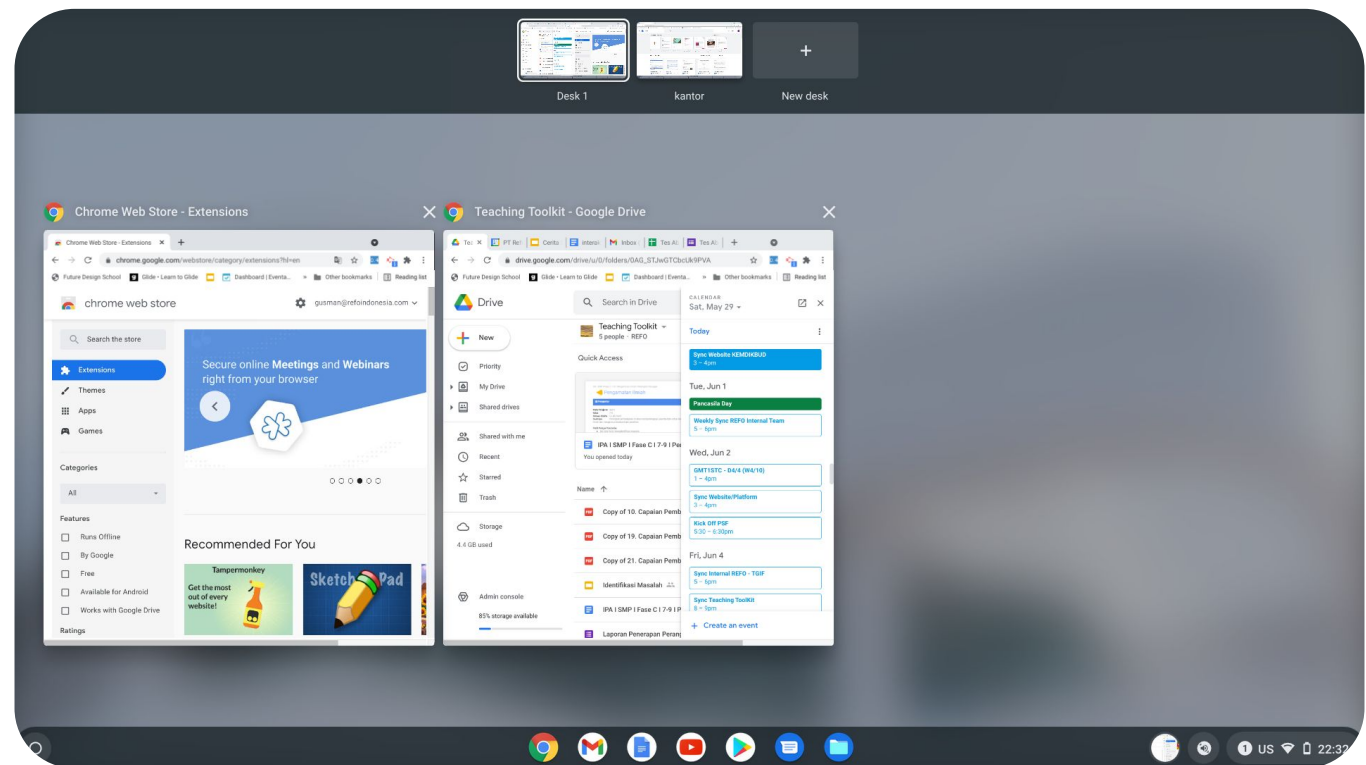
Desk 1
kantor
New desk

Chrome Web Store - Extensions

Chrome Web Store - Extensions
chrome.google.com/webstore/category/extensions?hl=en
Future Design School
Glide - Learn to Glide
Dashboard | Eventa...
Other bookmarks
Reading list
chrome web store
gusman@refoindonesia.com
Search the store
Extensions
Themes
Apps
Games
Categories
All
Features
Runs Offline
By Google
Free
Available for Android
Works with Google Drive
Ratings
Secure online Meetings and Webinars right from your browser
Recommended For You
Tampermonkey
Get the most out of every website!
SketchPad

Teaching Toolkit - Google Drive

drive.google.com/drive/u/0/folders/0AG_STJwGTCbcUk9PVA
Future Design School
Glide - Learn to Glide
Dashboard | Eventa...
Other bookmarks
Reading list
Drive
Search in Drive
New
Priority
My Drive
Shared drives
Shared with me
Recent
Starred
Trash
Storage
4.4 GB used
Admin console
85% storage available
Teaching Toolkit
5 people · REFO
Quick Access
IPA | SMP | Fase C | 7-9 | Pe
You opened today
Name
Copy of 10. Capaian Pemb
Copy of 19. Capaian Pemb
Copy of 21. Capaian Pemb
Identifikasi Masalah
IPA | SMP | Fase C | 7-9 | P
Laporan Penerapan Peranj
CALENDAR
Sat, May 29
Today
Sync Website KEMDIKBUD
3 – 4pm
Tue, Jun 1
Pancasila Day
Weekly Sync REFO Internal Team
5 – 6pm
Wed, Jun 2
GMT1STC - D4/4 (W4/10)
1 – 4pm
Sync Website/Platform
3 – 4pm
Kick Off PSF
5:30 – 6:30pm
Fri, Jun 4
Sync Internal REFO - TGIF
5 – 6pm
Sync Teaching Toolkit
8 – 9pm
Create an event

1 US 22:32